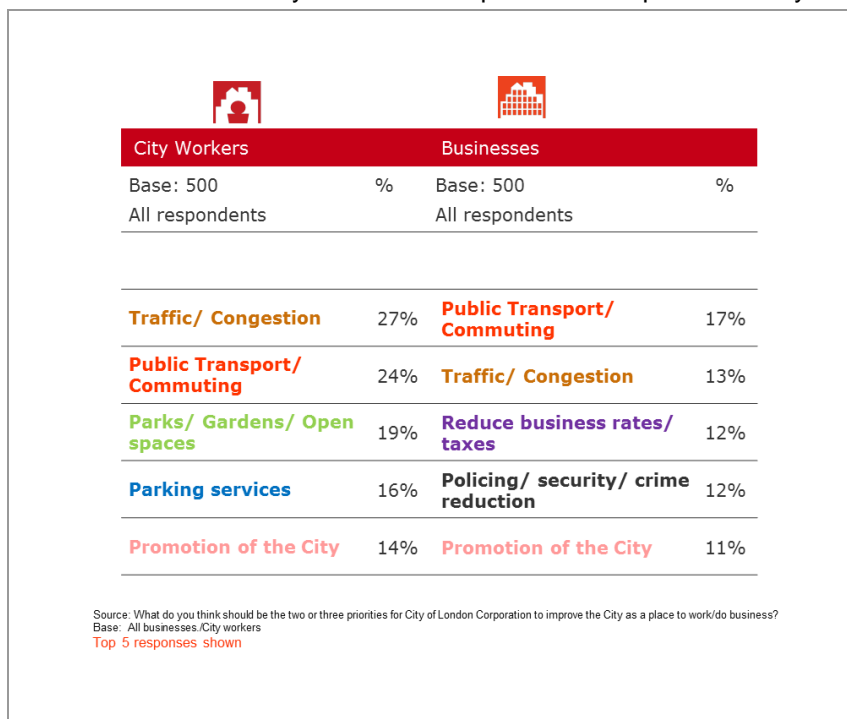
| City Workers | | Businesses | |
|---|---|---|---|
| Base: 500 All respondents | % | Base: 500 All respondents | % |
| Traffic/ Congestion | 27% | Public Transport/ Commuting | 17% |
| Public Transport/ Commuting | 24% | Traffic/ Congestion | 13% |
| Parks/ Gardens/ Open spaces | 19% | Reduce business rates/ taxes | 12% |
| Parking services | 16% | Policing/ security/ crime reduction | 12% |
| Promotion of the City | 14% | Promotion of the City | 11% |

Source: What do you think should be the two or three priorities for City of London Corporation to improve the City as a place to work/do business?
Base: All businesses./City workers
Top 5 responses shown